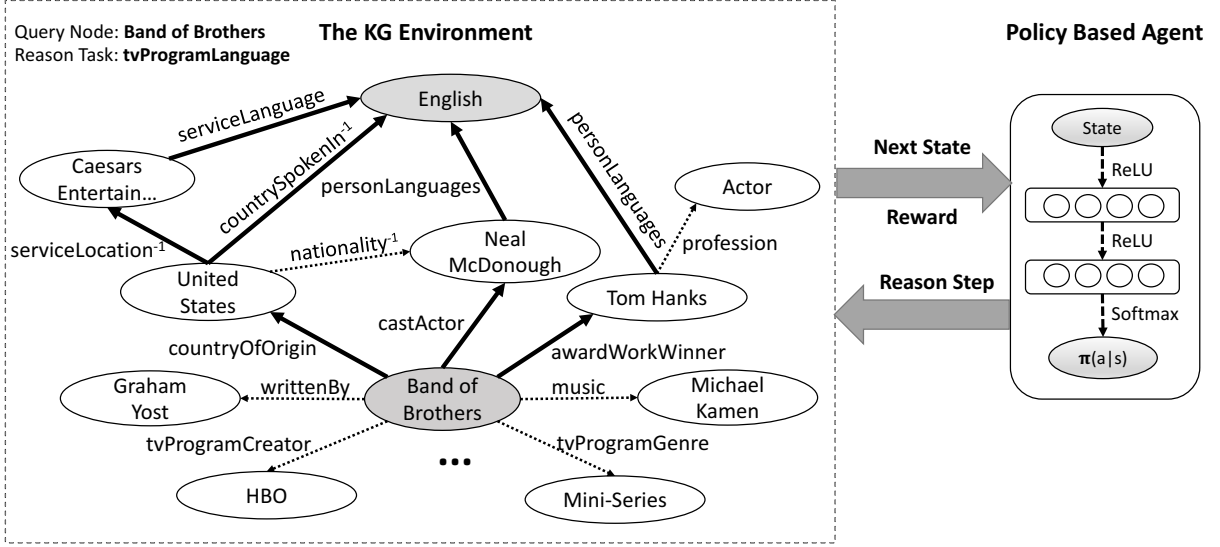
Query Node: **Band of Brothers**
Reason Task: **tvProgramLanguage**

**The KG Environment**

English

serviceLanguage

Caesars Entertain...

countrySpokenIn$^{-1}$

personLanguages

personLanguages

Actor

serviceLocation$^{-1}$

nationality$^{-1}$

Neal McDonough

profession

United States

Tom Hanks

castActor

countryOfOrigin

awardWorkWinner

Graham Yost

writtenBy

Band of Brothers

music

Michael Kamen

tvProgramCreator

tvProgramGenre

...

HBO

Mini-Series

**Next State**

**Reward**

**Reason Step**

**Policy Based Agent**

State

ReLU

ReLU

Softmax

$\boldsymbol{\pi}(a|s)$